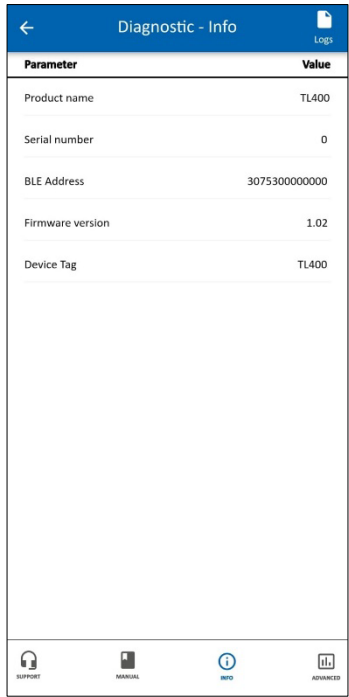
Diagnostic - Info

Logs

| Parameter | Value |
|---|---|
| Product name | TL400 |
| Serial number | 0 |
| BLE Address | 3075300000000 |
| Firmware version | 1.02 |
| Device Tag | TL400 |

SUPPORT
MANUAL
INFO
ADVANCED